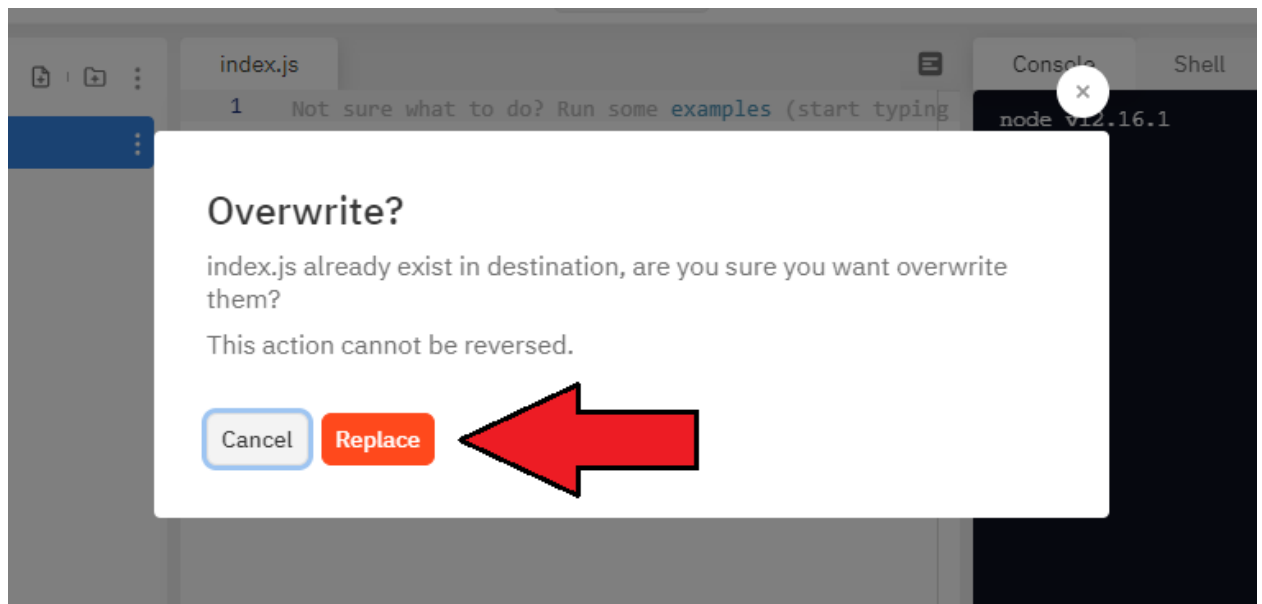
index.js

1 Not sure what to do? Run some examples (start typing

Console

Shell

node v12.16.1

Overwrite?

index.js already exist in destination, are you sure you want overwrite them?

This action cannot be reversed.

Cancel

Replace